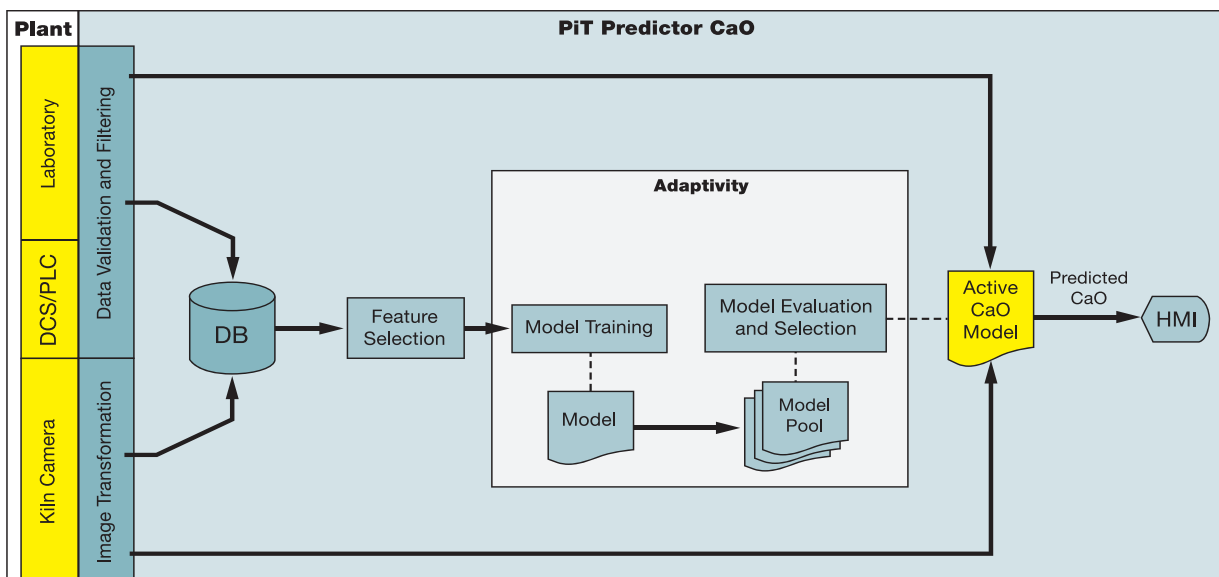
Plant

PiT Predictor CaO

Laboratory

DCS/PLC

Kiln Camera

Data Validation and Filtering

Image Transformation

DB

Feature Selection

Adaptivity

Model Training

Model

Model Evaluation and Selection

Model Pool

Active CaO Model

Predicted CaO

HMI